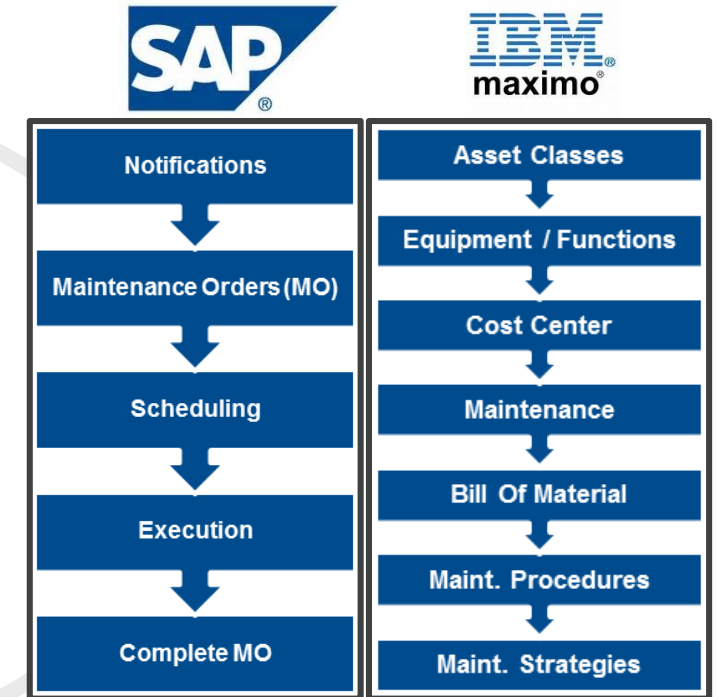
SAP®

IBM® maximo®

Notifications

Maintenance Orders (MO)

Scheduling

Execution

Complete MO

Asset Classes

Equipment / Functions

Cost Center

Maintenance

Bill Of Material

Maint. Procedures

Maint. Strategies